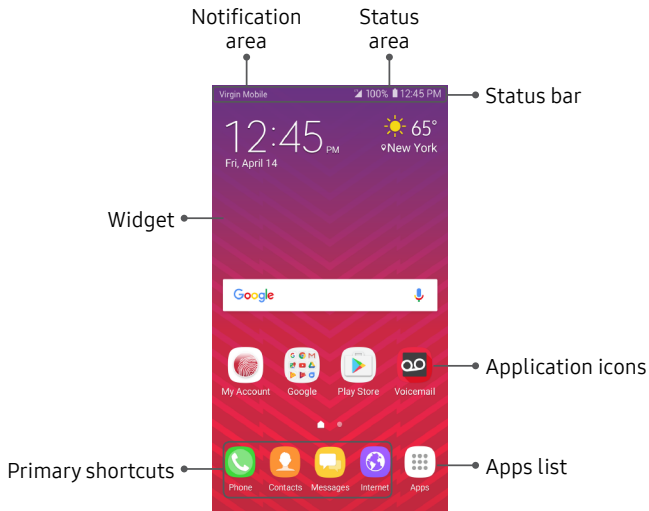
Notification area

Status area

Virgin Mobile

100% 12:45 PM

Status bar

12:45 PM

Fri, April 14

65°

New York

Widget

Google

My Account

Google

Play Store

Voicemail

Application icons

Primary shortcuts

Phone

Contacts

Messages

Internet

Apps

Apps list